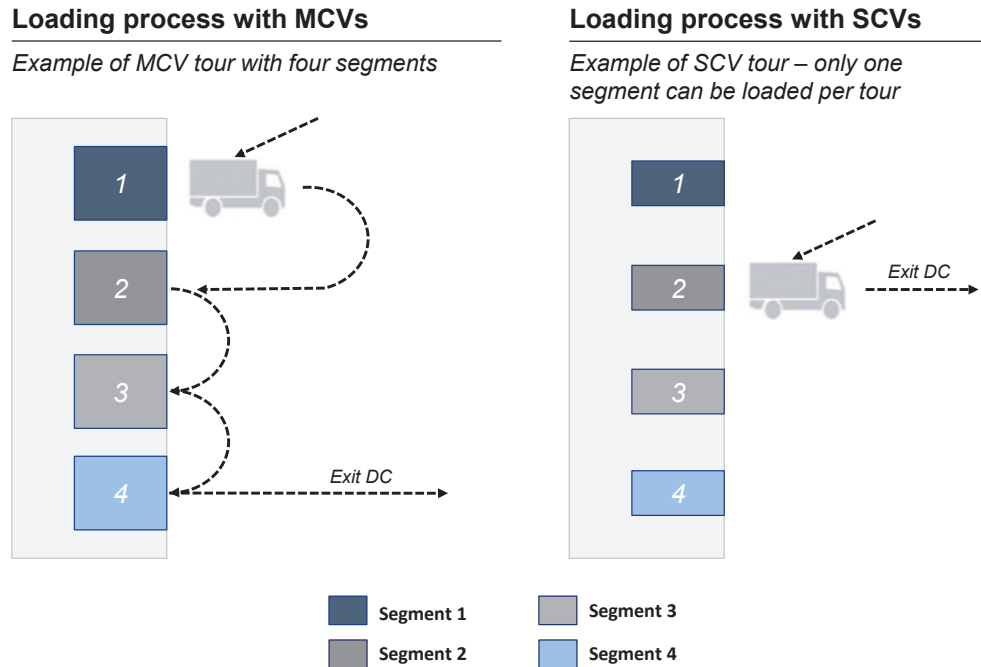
Loading process with MCVs

Example of MCV tour with four segments

1

2

3

4

Exit DC

Loading process with SCVs

Example of SCV tour – only one segment can be loaded per tour

1

Exit DC

2

3

4

Segment 1

Segment 2

Segment 3

Segment 4